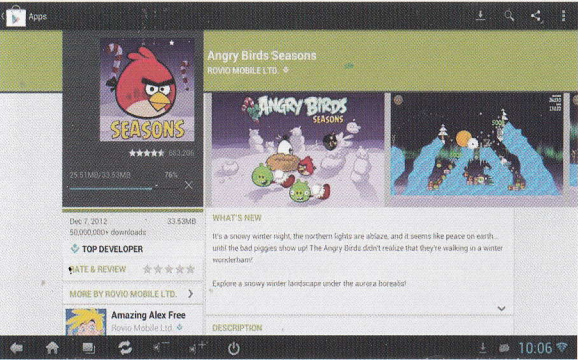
Apps

SEASONS

683,296

25.51MB/33.53MB 76%

Angry Birds Seasons

ROVIO MOBILE LTD.

ANGRY BIRDS SEASONS

Dec 7, 2012 33.53MB

50,000,000+ downloads

TOP DEVELOPER

RATE & REVIEW

MORE BY ROVIO MOBILE LTD.

Amazing Alex Free

Rovio Mobile Ltd.

WHAT'S NEW

It's a snowy winter night, the northern lights are ablaze, and it seems like peace on earth... until the bad piggies show up! The Angry Birds didn't realize that they're walking in a winter wonderland!

Explore a snowy winter landscape under the aurora borealis!

DESCRIPTION

10:06